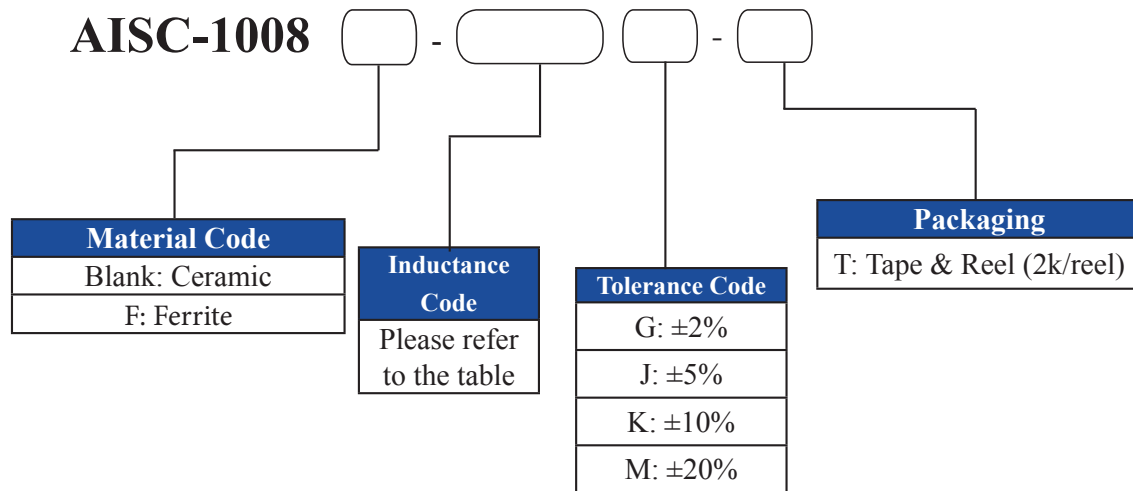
AISC-1008 ( ) - ( ) ( ) - ( )

| Material Code |
|---|
| Blank: Ceramic |
| F: Ferrite |

| Inductance Code |
|---|
| Please refer to the table |

| Tolerance Code |
|---|
| G: ±2% |
| J: ±5% |
| K: ±10% |
| M: ±20% |

| Packaging |
|---|
| T: Tape & Reel (2k/reel) |